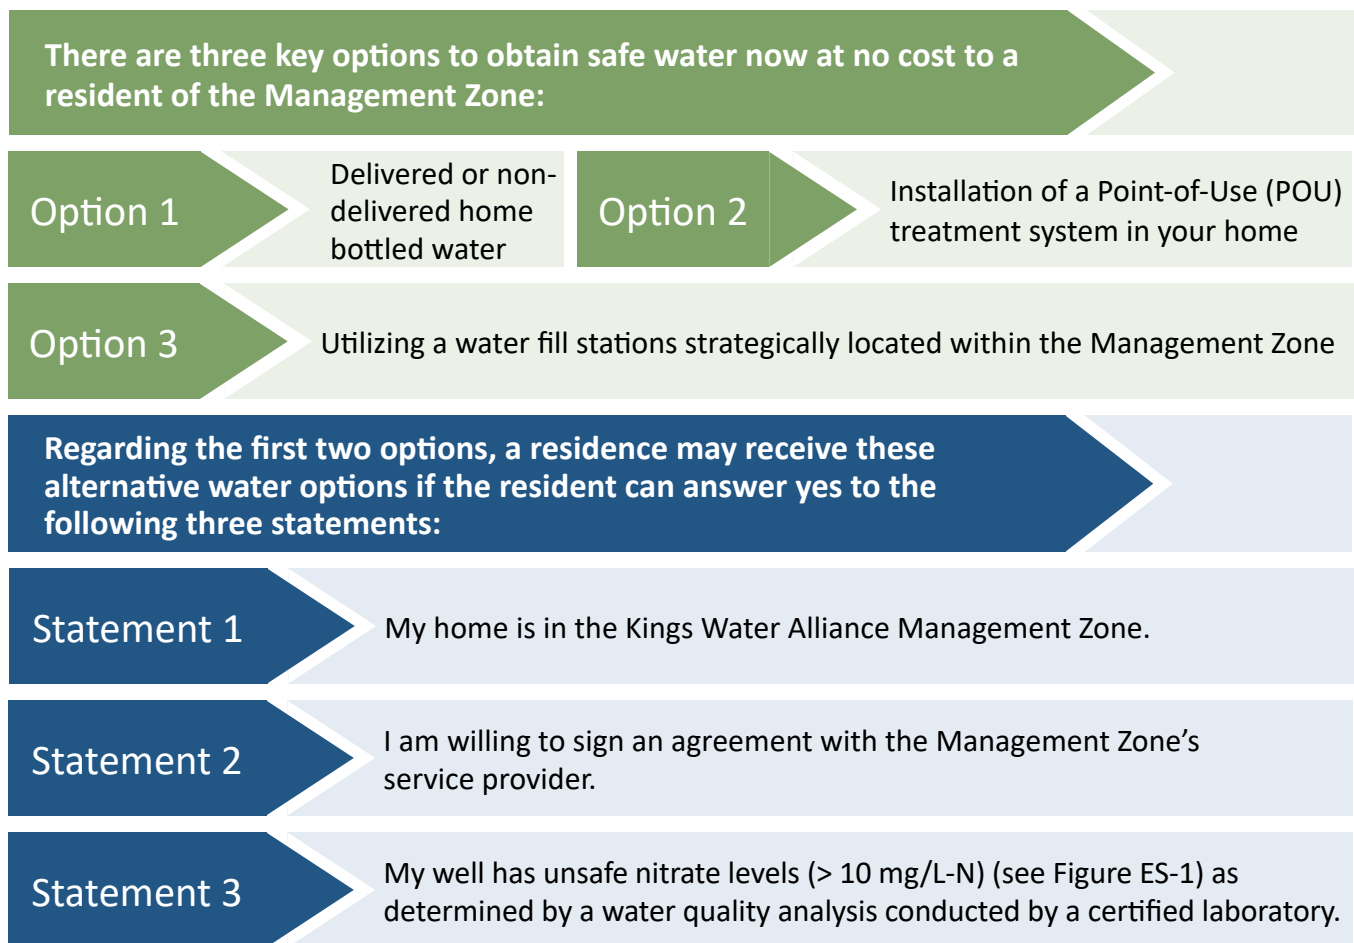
There are three key options to obtain safe water now at no cost to a resident of the Management Zone:

Option 1

Delivered or non-delivered home bottled water

Option 2

Installation of a Point-of-Use (POU) treatment system in your home

Option 3

Utilizing a water fill stations strategically located within the Management Zone

Regarding the first two options, a residence may receive these alternative water options if the resident can answer yes to the following three statements:

Statement 1

My home is in the Kings Water Alliance Management Zone.

Statement 2

I am willing to sign an agreement with the Management Zone's service provider.

Statement 3

My well has unsafe nitrate levels (> 10 mg/L-N) (see Figure ES-1) as determined by a water quality analysis conducted by a certified laboratory.